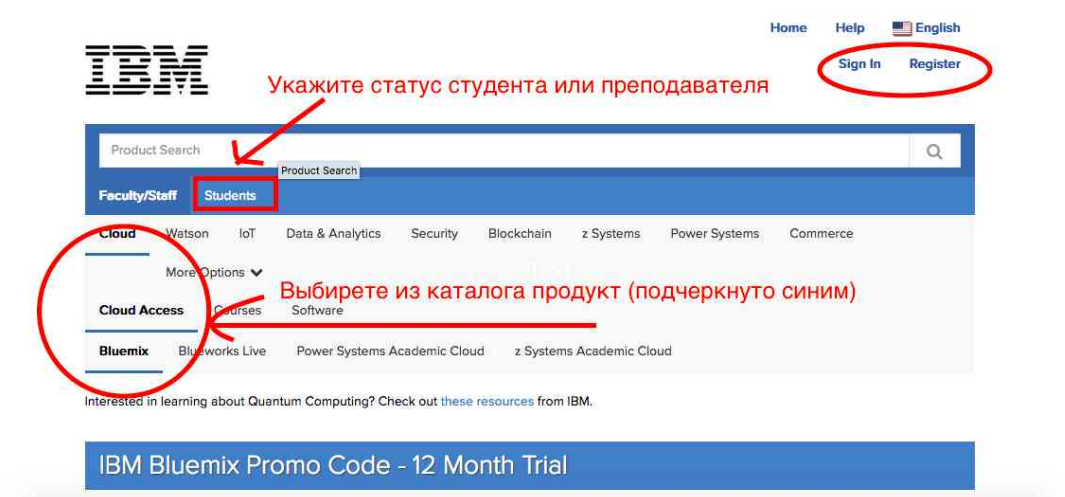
Home Help English

IBM

Sign In Register

Укажите статус студента или преподавателя

Product Search

Product Search

Faculty/Staff Students

Cloud Watson IoT Data & Analytics Security Blockchain z Systems Power Systems Commerce

More Options

Выбирете из каталога продукт (подчеркнуто синим)

Cloud Access Courses Software

Bluemix Blueworks Live Power Systems Academic Cloud z Systems Academic Cloud

Interested in learning about Quantum Computing? Check out these resources from IBM.

IBM Bluemix Promo Code - 12 Month Trial